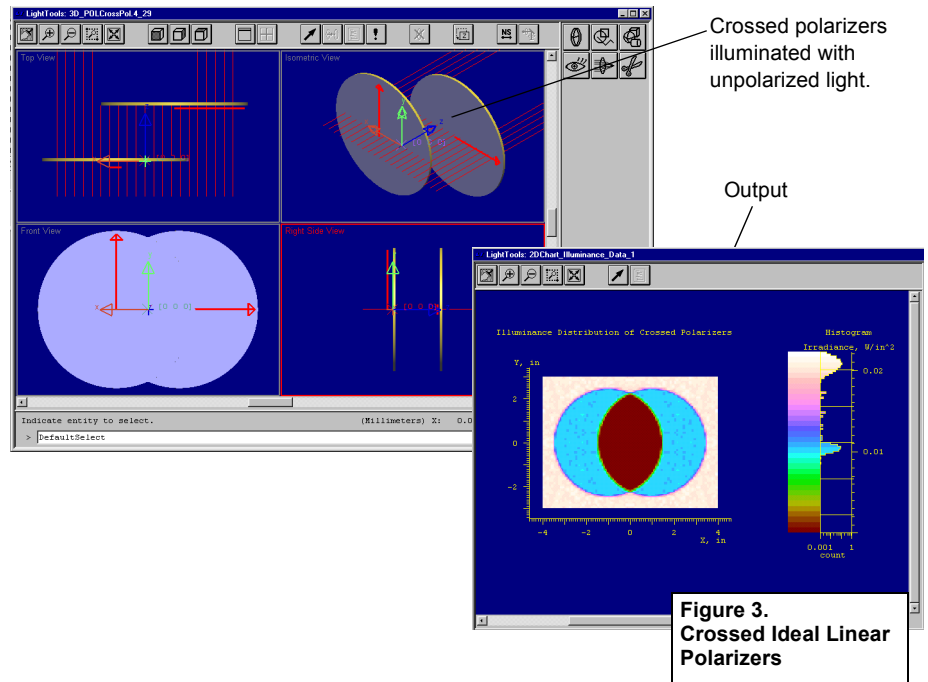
LightTools: 3D_POLCrossPol.4_29

Top View

Isometric View

Front View

Right Side View

Indicate entity to select.

(Millimeters) X: 0.0

> DefaultSelect

Crossed polarizers illuminated with unpolarized light.

Output

LightTools: 2DChart_Illuminance_Data_1

Illuminance Distribution of Crossed Polarizers

Histogram

Irradiance, W/in^2

Y, in

2

0

-2

-4

-2

0

2

4

X, in

0.02

0.01

0.001

1

count

Figure 3.
Crossed Ideal Linear Polarizers